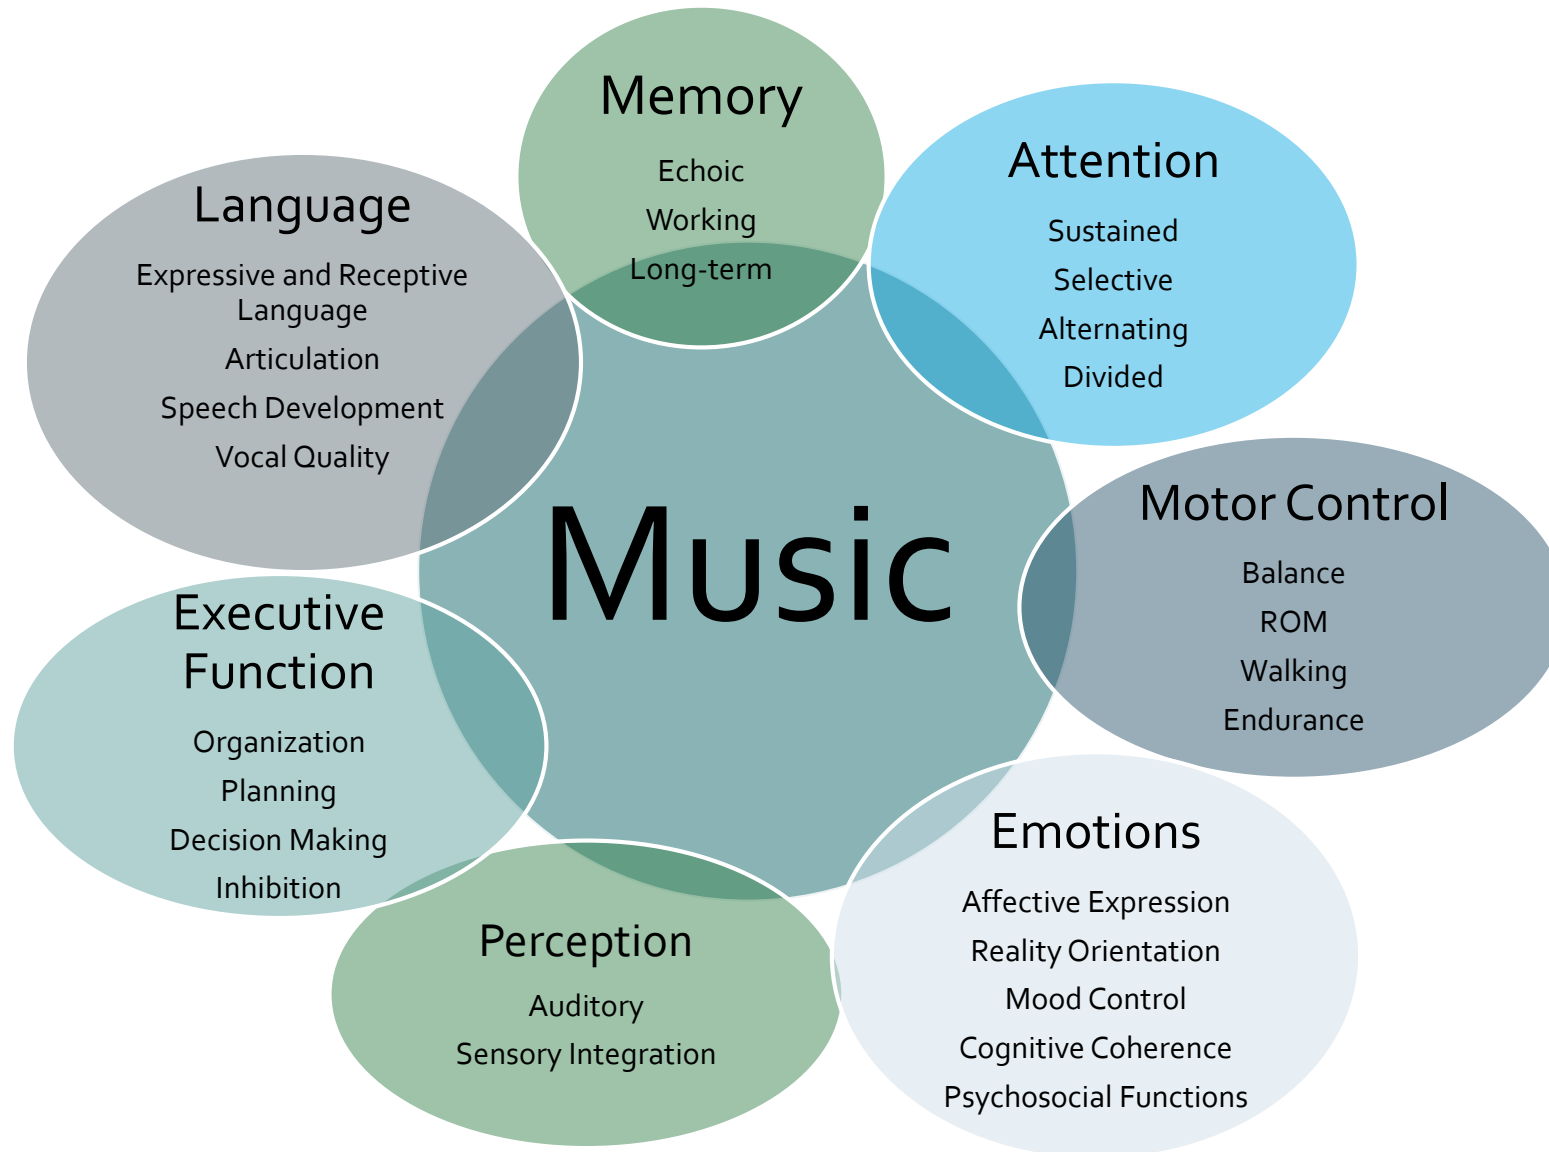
Memory

Echoic

Working

Long-term

Attention

Sustained

Selective

Alternating

Divided

Language

Expressive and Receptive Language

Articulation

Speech Development

Vocal Quality

Music

Motor Control

Balance

ROM

Walking

Endurance

Executive Function

Organization

Planning

Decision Making

Inhibition

Emotions

Affective Expression

Reality Orientation

Mood Control

Cognitive Coherence

Psychosocial Functions

Perception

Auditory

Sensory Integration